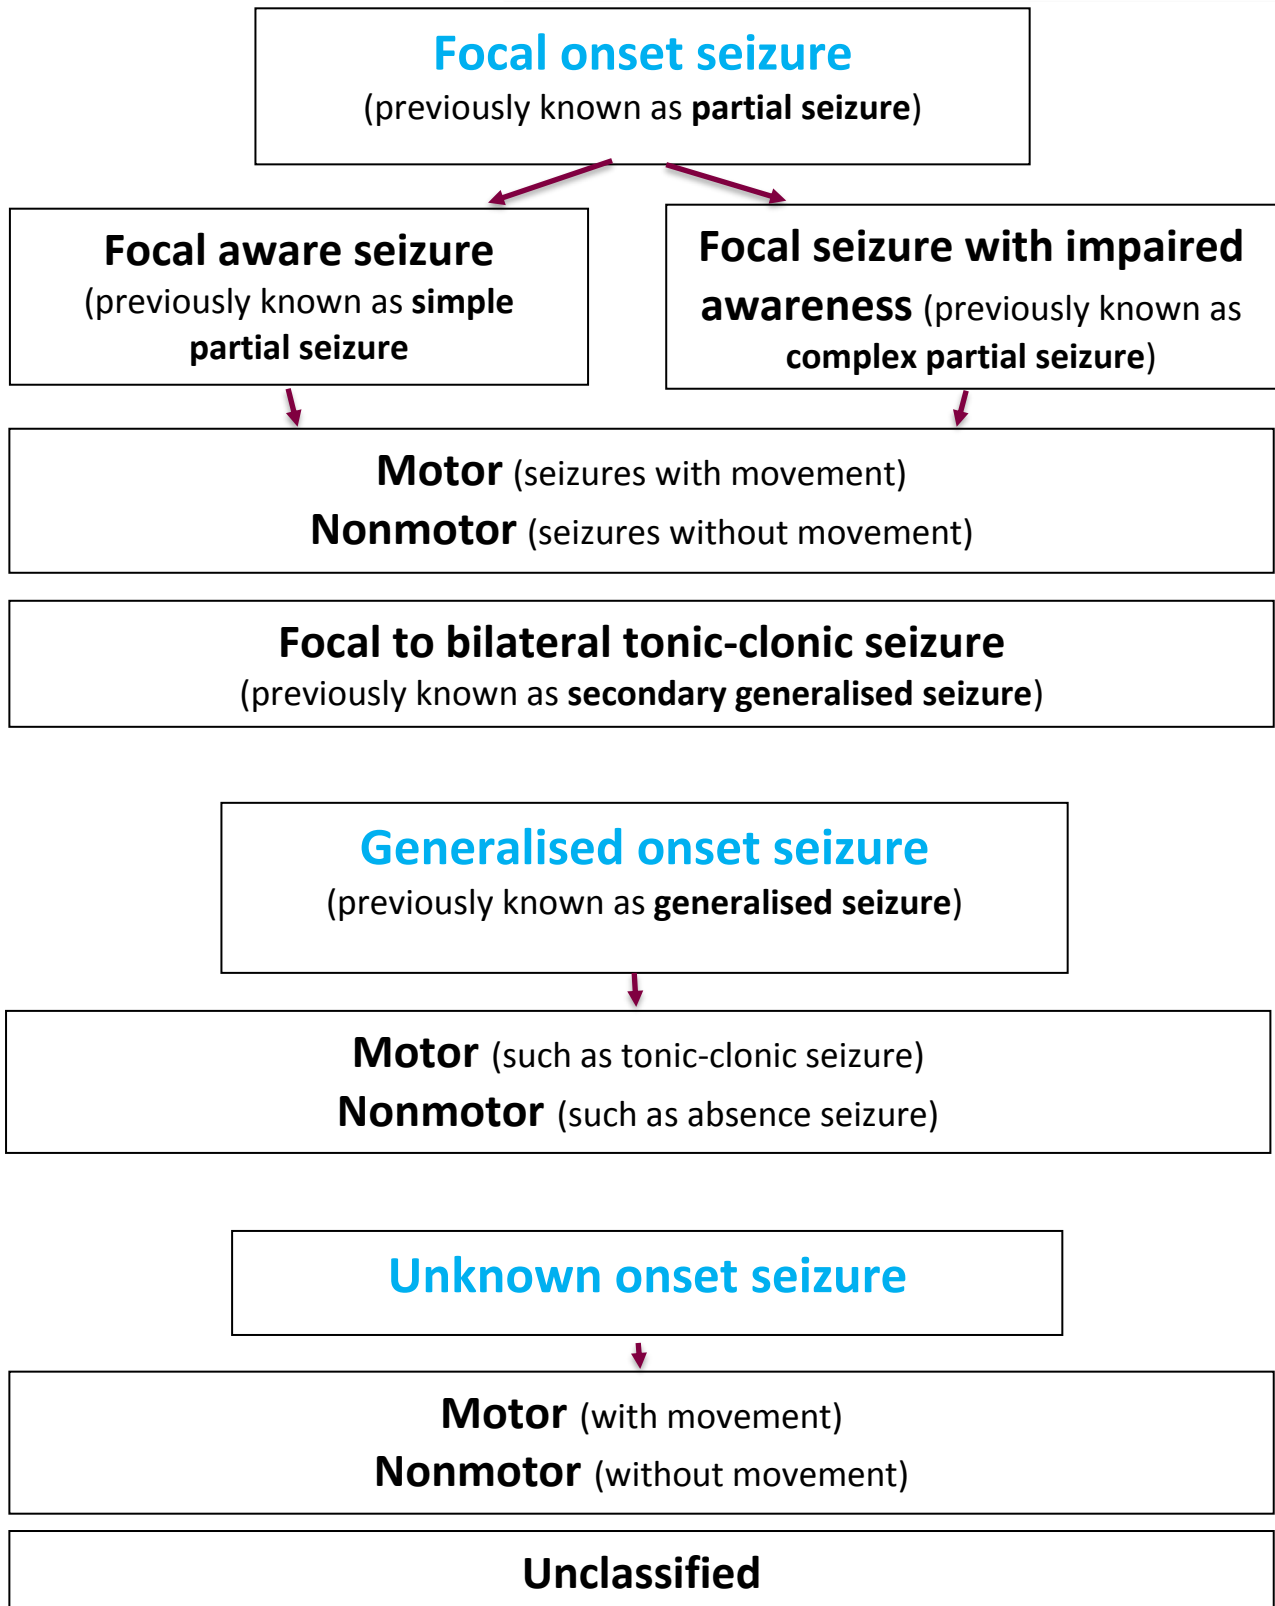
Focal onset seizure
(previously known as partial seizure)

Focal aware seizure
(previously known as simple partial seizure

Focal seizure with impaired awareness (previously known as complex partial seizure)

Motor (seizures with movement)
Nonmotor (seizures without movement)

Focal to bilateral tonic-clonic seizure
(previously known as secondary generalised seizure)

Generalised onset seizure
(previously known as generalised seizure)

Motor (such as tonic-clonic seizure)
Nonmotor (such as absence seizure)

Unknown onset seizure

Motor (with movement)
Nonmotor (without movement)

Unclassified